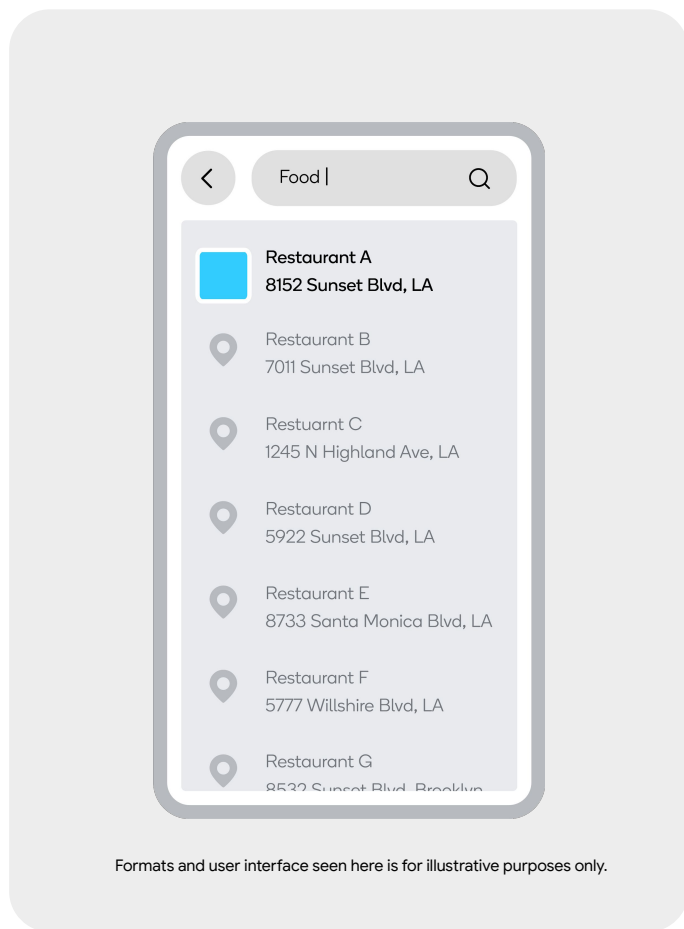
Food |

Restaurant A
8152 Sunset Blvd, LA

Restaurant B
7011 Sunset Blvd, LA

Restuarnt C
1245 N Highland Ave, LA

Restaurant D
5922 Sunset Blvd, LA

Restaurant E
8733 Santa Monica Blvd, LA

Restaurant F
5777 Willshire Blvd, LA

Restaurant G
8532 Sunset Blvd, Brooklyn

Formats and user interface seen here is for illustrative purposes only.